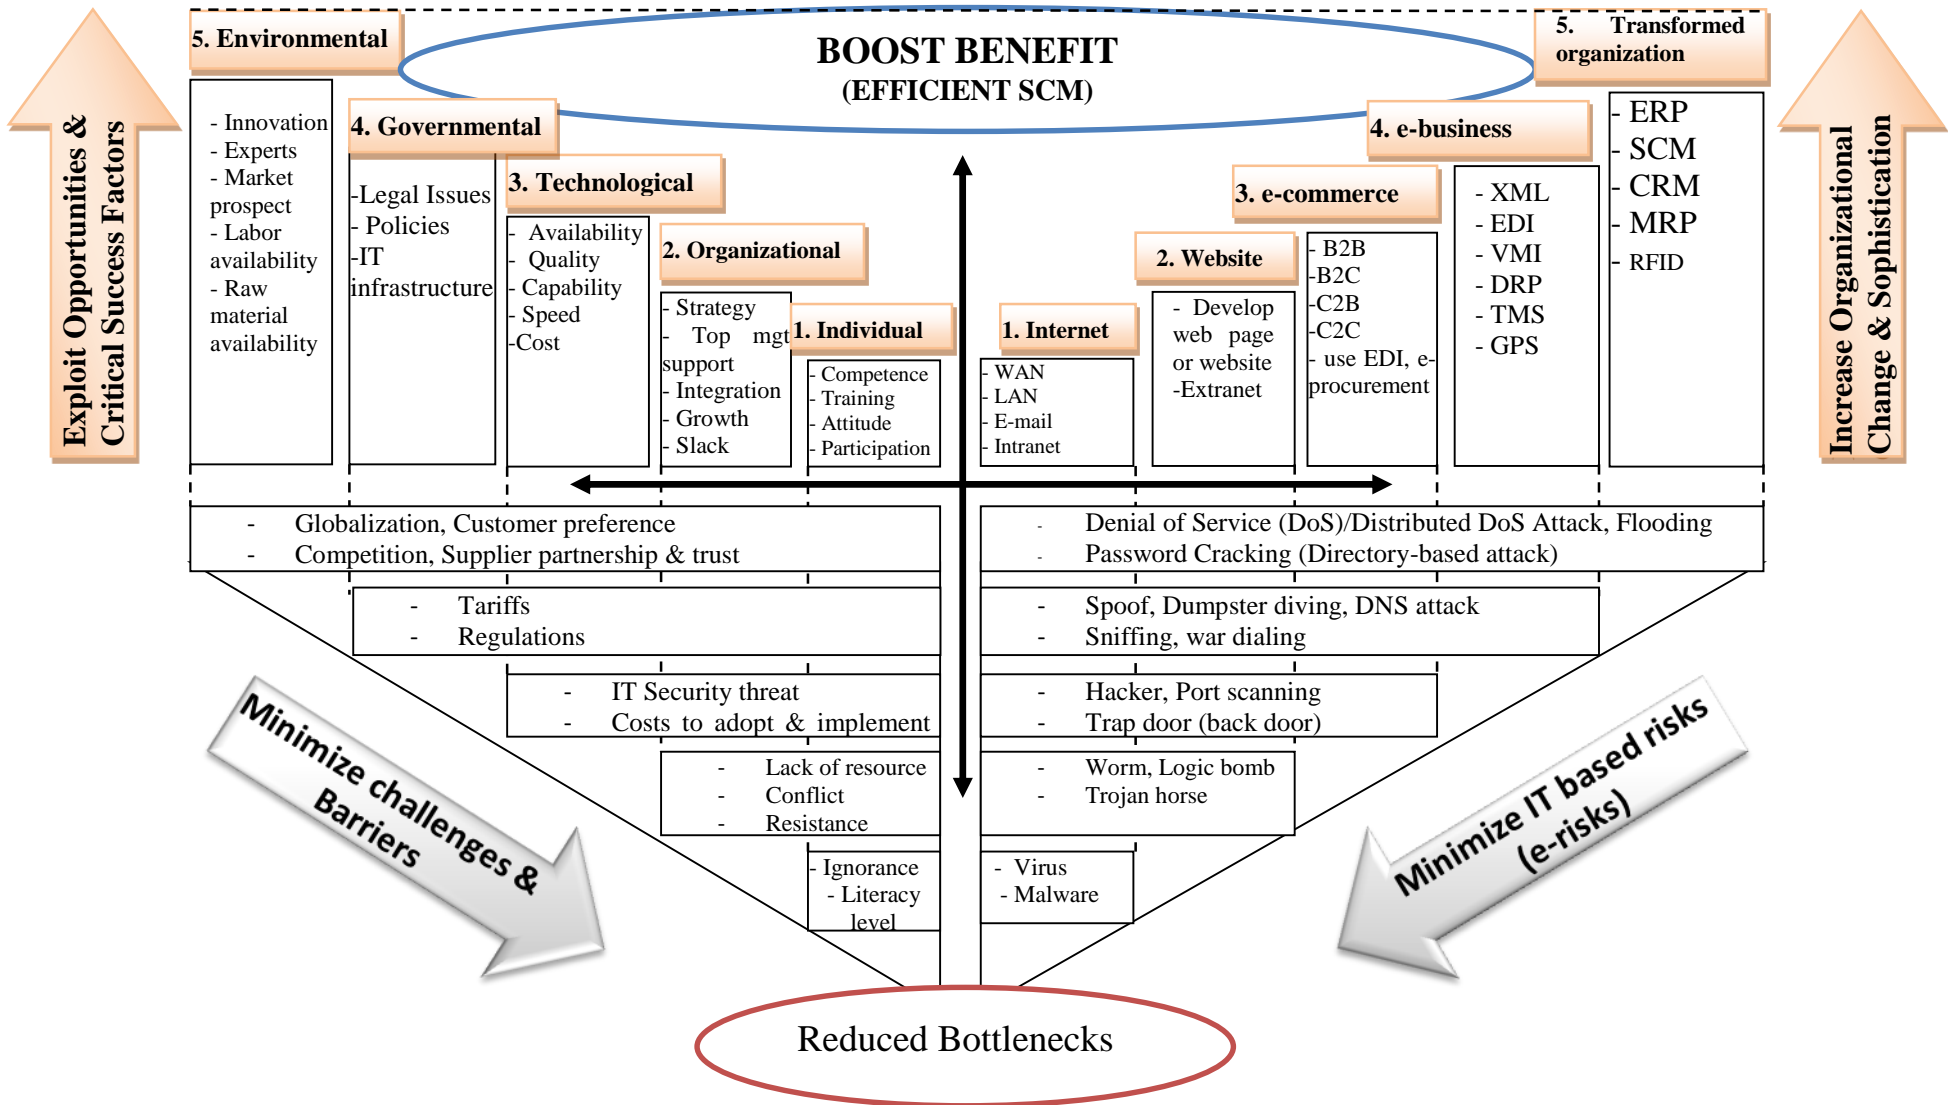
Exploit Opportunities & Critical Success Factors

5. Environmental

- Innovation
- Experts
- Market prospect
- Labor availability
- Raw material availability

4. Governmental

-Legal Issues
- Policies
-IT infrastructure

3. Technological

- Availability
- Quality
- Capability
- Speed
-Cost

2. Organizational

- Strategy
- Top mgt support
- Integration
- Growth
- Slack

1. Individual

- Competence
- Training
- Attitude
- Participation

BOOST BENEFIT
(EFFICIENT SCM)

1. Internet

- WAN
- LAN
- E-mail
- Intranet

2. Website

- Develop web page or website
-Extranet

3. e-commerce

- B2B
-B2C
-C2B
-C2C
- use EDI, e-procurement

4. e-business

- XML
- EDI
- VMI
- DRP
- TMS
- GPS

5. Transformed organization

- ERP
- SCM
- CRM
- MRP
- RFID

Increase Organizational Change & Sophistication

- Globalization, Customer preference
- Competition, Supplier partnership & trust

- Tariffs
- Regulations

- IT Security threat
- Costs to adopt & implement

- Lack of resource
- Conflict
- Resistance

- Ignorance
- Literacy level

- Denial of Service (DoS)/Distributed DoS Attack, Flooding
- Password Cracking (Directory-based attack)

- Spoof, Dumpster diving, DNS attack
- Sniffing, war dialing

- Hacker, Port scanning
- Trap door (back door)

- Worm, Logic bomb
- Trojan horse

- Virus
- Malware

Minimize challenges & Barriers

Minimize IT based risks (e-risks)

Reduced Bottlenecks